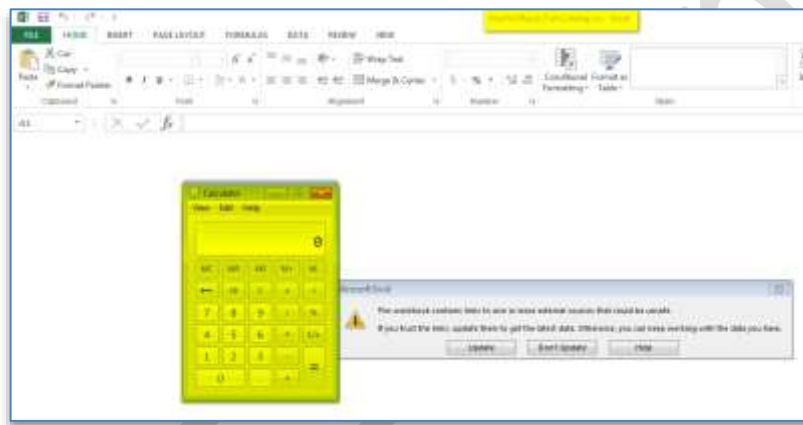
FILE HOME INSERT PAGE LAYOUT FORMULAS DATA REVIEW VIEW

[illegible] - Excel

Cut
Copy
Format Painter
Paste
Clipboard
Font
Wrap Text
Merge & Center
Alignment
Number
Conditional Formatting
Format as Table
Styles

A1

Calculator
View Edit Help
0
MC MR MS M+ M-
← CE C ± √
7 8 9 / %
4 5 6 * 1/x
1 2 3 -
0 . + =

Microsoft Excel
This workbook contains links to one or more external sources that could be unsafe.
If you trust the links, update them to get the latest data. Otherwise, you can keep working with the data you have.
Update
Don't Update
Help